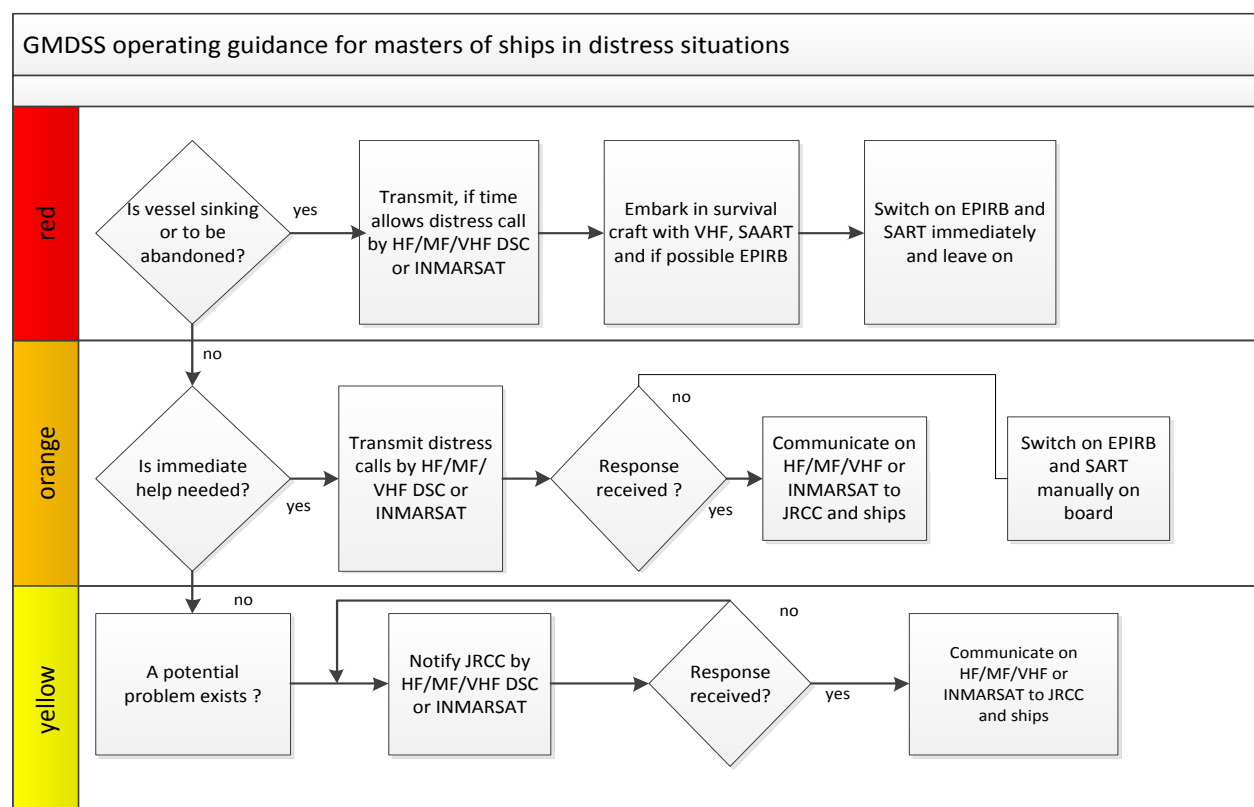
GMDSS operating guidance for masters of ships in distress situations

red

Is vessel sinking or to be abandoned?

yes

Transmit, if time allows distress call by HF/MF/VHF DSC or INMARSAT

Embark in survival craft with VHF, SAART and if possible EPIRB

Switch on EPIRB and SART immediately and leave on

no

orange

Is immediate help needed?

yes

Transmit distress calls by HF/MF/ VHF DSC or INMARSAT

Response received ?

no

yes

Communicate on HF/MF/VHF or INMARSAT to JRCC and ships

Switch on EPIRB and SART manually on board

no

yellow

A potential problem exists ?

Notify JRCC by HF/MF/VHF DSC or INMARSAT

Response received?

no

yes

Communicate on HF/MF/VHF or INMARSAT to JRCC and ships